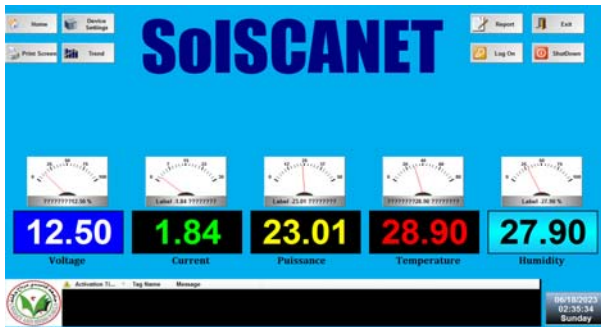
Home
Device Settings
Print Screen
Trend
SolSCANET
Report
Exit
Log On
ShutDown

????????12.50 %
Label -1.84 ???????
Label -23.01 ???????
????????28.90 ???????
Label -27.90 %

12.50
Voltage
1.84
Current
23.01
Puissance
28.90
Temperature
27.90
Humidity

Activation Ti...
Tag Name
Message

06/18/2023
02:35:34
Sunday